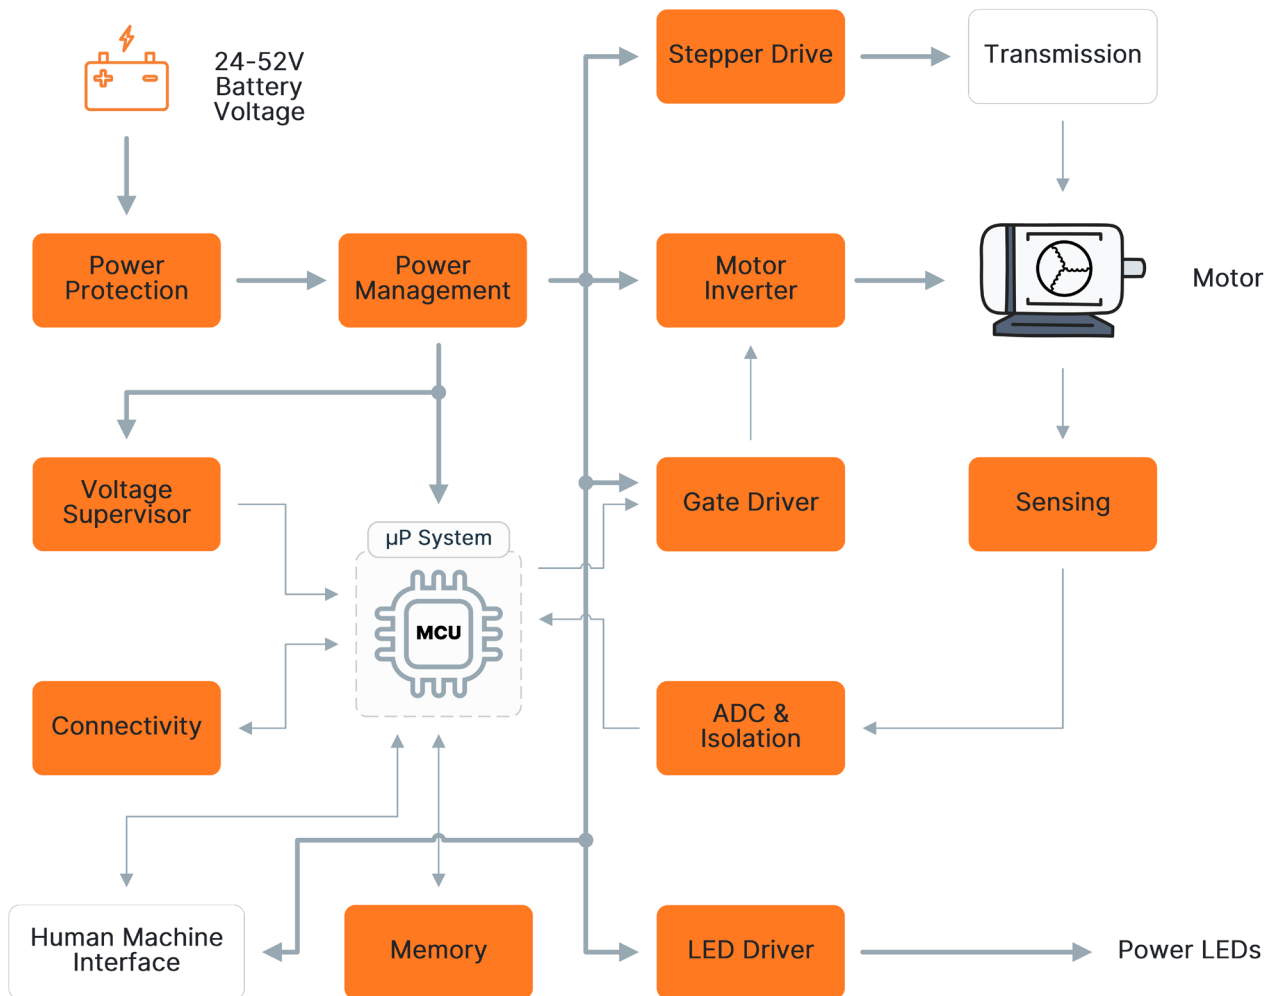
24-52V Battery Voltage

Power Protection

Power Management

Stepper Drive

Transmission

Motor Inverter

Motor

Voltage Supervisor

µP System

MCU

Gate Driver

Sensing

Connectivity

ADC & Isolation

Human Machine Interface

Memory

LED Driver

Power LEDs